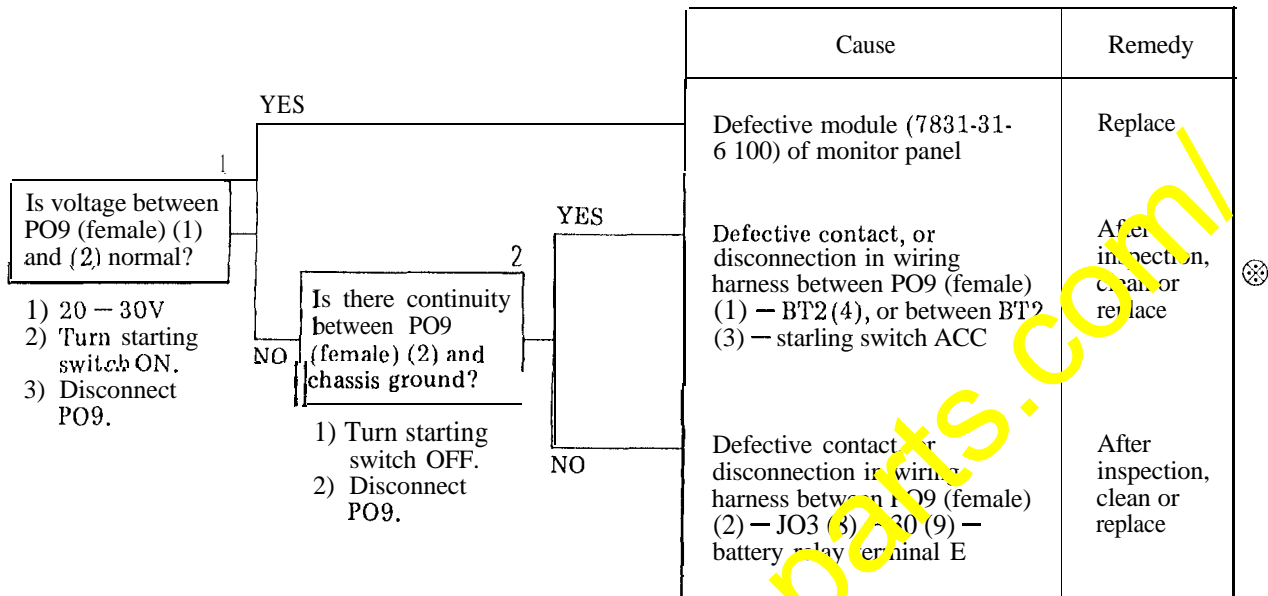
| Cause | Remedy |
|---|---|
| Defective module (7831-31-6 100) of monitor panel | Replace |
| Defective contact, or disconnection in wiring harness between PO9 (female) (1) — BT2(4), or between BT2 (3) — starling switch ACC | After inspection, clean or replace |
| Defective contact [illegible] disconnection in wiring harness betw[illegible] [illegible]O9 (female) (2) — JO3 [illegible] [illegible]30 (9) — battery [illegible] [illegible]erminal E | After inspection, clean or replace |

YES

1

Is voltage between PO9 (female) (1) and (2) normal?

1) 20 — 30V
2) Turn starting switch ON.
3) Disconnect PO9.

NO

YES

2

Is there continuity between PO9 (female) (2) and chassis ground?

1) Turn starting switch OFF.
2) Disconnect PO9.

NO